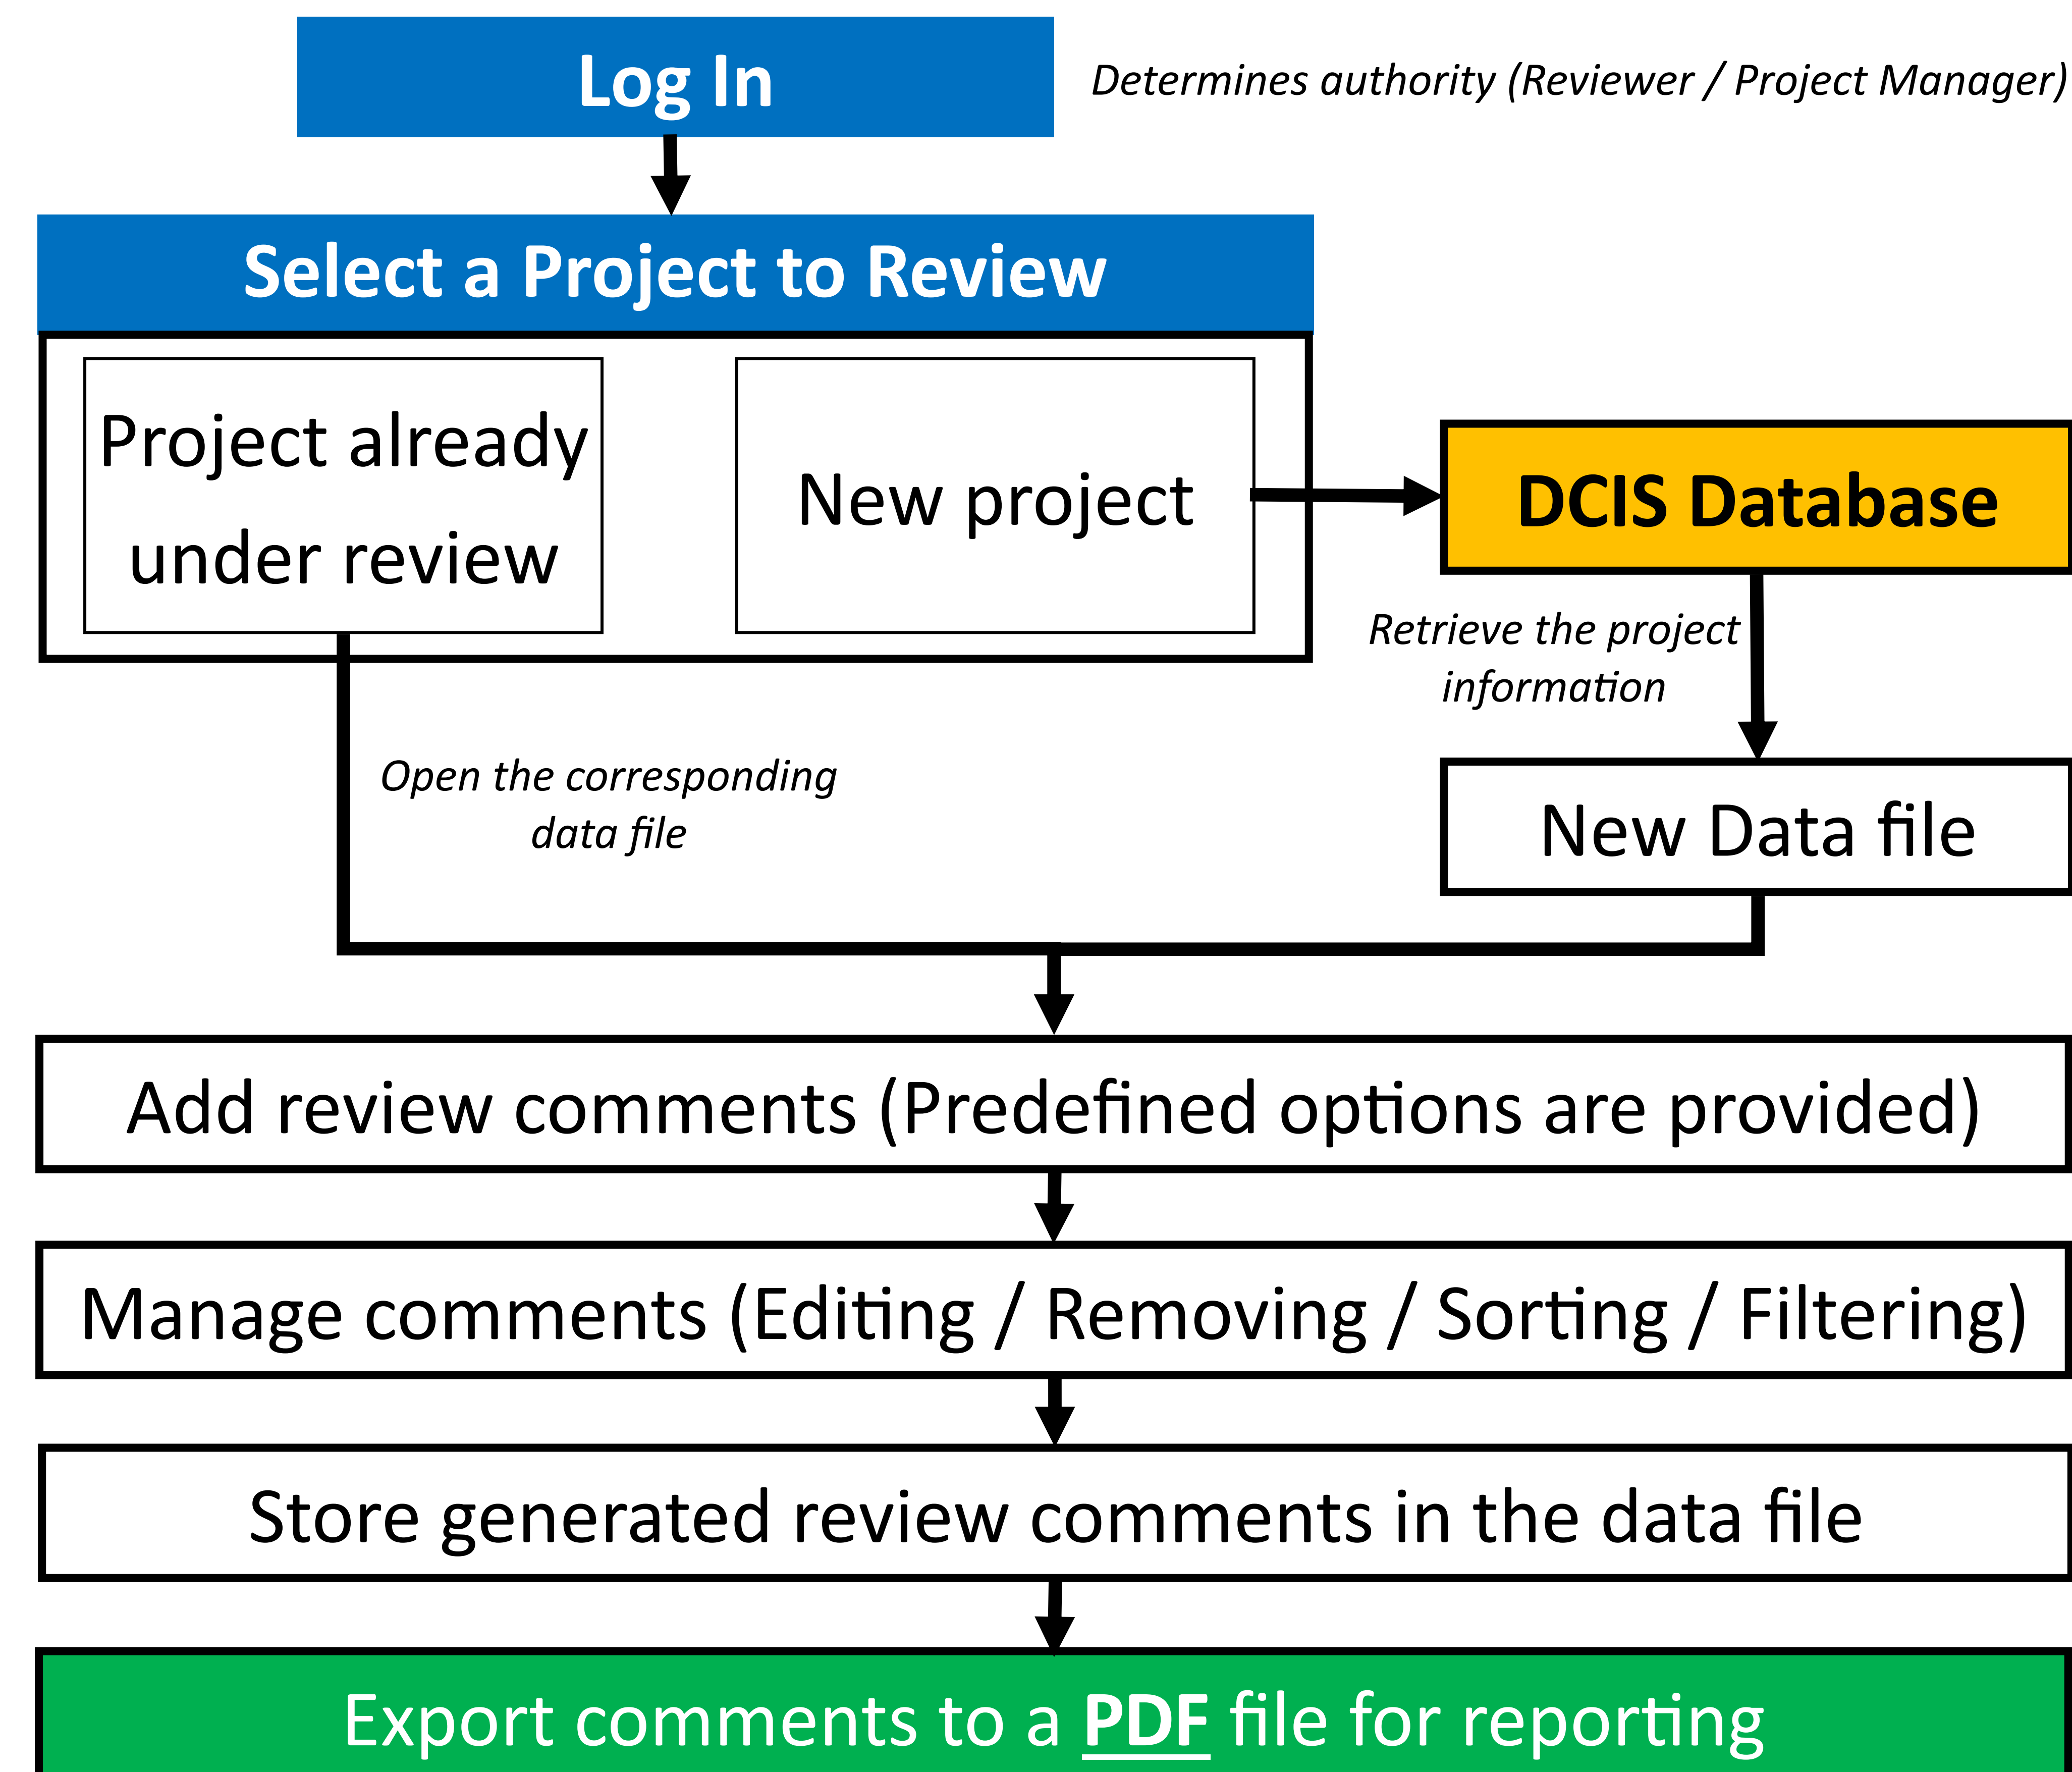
Log In

Determines authority (Reviewer / Project Manager)

Select a Project to Review

Project already under review

New project

DCIS Database

Retrieve the project information

Open the corresponding data file

New Data file

Add review comments (Predefined options are provided)

Manage comments (Editing / Removing / Sorting / Filtering)

Store generated review comments in the data file

Export comments to a PDF file for reporting